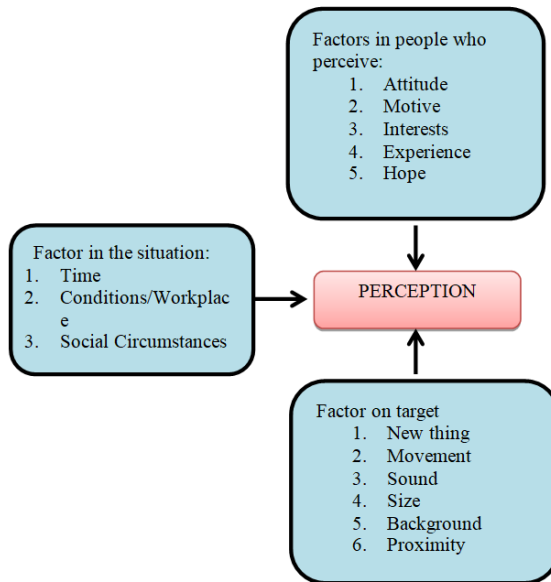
Factors in people who perceive:
1. Attitude
2. Motive
3. Interests
4. Experience
5. Hope

Factor in the situation:
1. Time
2. Conditions/Workplace
3. Social Circumstances

PERCEPTION

Factor on target
1. New thing
2. Movement
3. Sound
4. Size
5. Background
6. Proximity